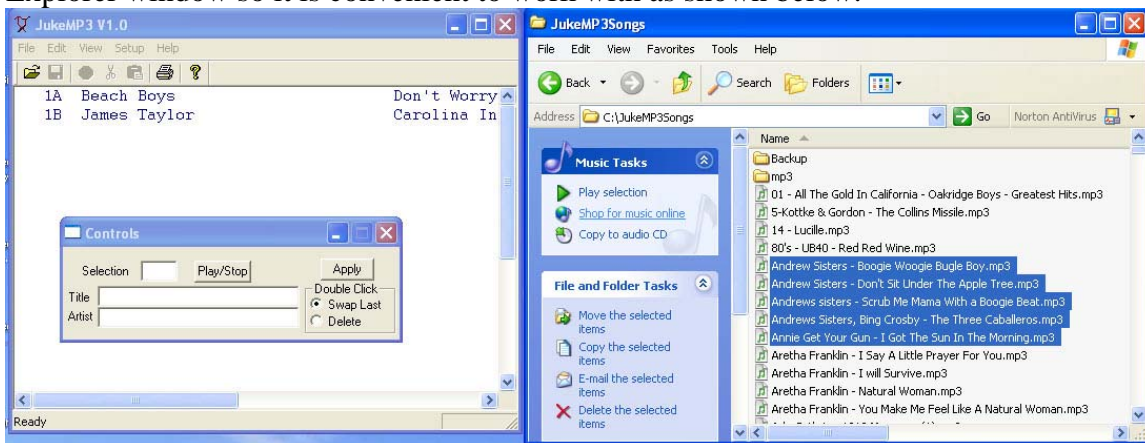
JukeMP3 V1.0
File Edit View Setup Help
1A Beach Boys Don't Worry
1B James Taylor Carolina In
Controls
Selection Play/Stop Apply
Double Click
Title Swap Last
Artist Delete
Ready

JukeMP3Songs
File Edit View Favorites Tools Help
Back Search Folders
Address C:\JukeMP3Songs Go Norton AntiVirus
Music Tasks
Play selection
Shop for music online
Copy to audio CD
File and Folder Tasks
Move the selected items
Copy the selected items
E-mail the selected items
Delete the selected items
Name
Backup
mp3
01 - All The Gold In California - Oakridge Boys - Greatest Hits.mp3
5-Kottke & Gordon - The Collins Missile.mp3
14 - Lucille.mp3
80's - UB40 - Red Red Wine.mp3
Andrew Sisters - Boogie Woogie Bugle Boy.mp3
Andrew Sisters - Don't Sit Under The Apple Tree.mp3
Andrews sisters - Scrub Me Mama With a Boogie Beat.mp3
Andrews Sisters, Bing Crosby - The Three Caballeros.mp3
Annie Get Your Gun - I Got The Sun In The Morning.mp3
Aretha Franklin - I Say A Little Prayer For You.mp3
Aretha Franklin - I will Survive.mp3
Aretha Franklin - Natural Woman.mp3
Aretha Franklin - You Make Me Feel Like A Natural Woman.mp3